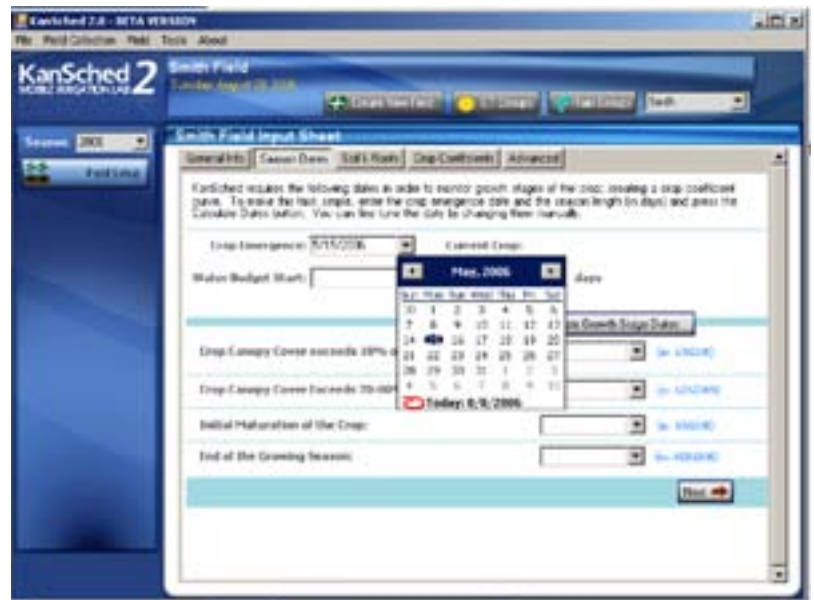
KanSched 2.0 - BETA VERSION

File Field Collection Field Tools About

KanSched 2
MOBILE IRRIGATION LAB

Smith Field
Tuesday, August 08, 2006

Create New Field | ET Groups | Rain Groups | Smith

Season: 2003

Field Setup

Smith Field Input Sheet

General Info | Season Dates | Soil & Roots | Crop Coefficients | Advanced

KanSched requires the following dates in order to monitor growth stages of the crop, creating a crop coefficient curve. To receive the best results, enter the crop emergence date and the season length (in days) and press the Calculate Dates button. You can fine tune the data by changing them manually.

Crop Emergence: 5/15/2006

Current Crop:

Water Budget Start:

days

May, 2006

| Sun | Mon | Tue | Wed | Thu | Fri | Sat |
|---|---|---|---|---|---|---|
| 30 | 1 | 2 | 3 | 4 | 5 | 6 |
| 7 | 8 | 9 | 10 | 11 | 12 | 13 |
| 14 | 15 | 16 | 17 | 18 | 19 | 20 |
| 21 | 22 | 23 | 24 | 25 | 26 | 27 |
| 28 | 29 | 30 | 31 | 1 | 2 | 3 |
| 4 | 5 | 6 | 7 | 8 | 9 | 10 |

Today: 8/8/2006

Calculate Growth Stage Dates

Crop Canopy Cover exceeds 10% o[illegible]

Crop Canopy Cover Exceeds 70-80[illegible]

Initial Maturation of the Crop:

End of the Growing Season:

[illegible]

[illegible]

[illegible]

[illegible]

Next